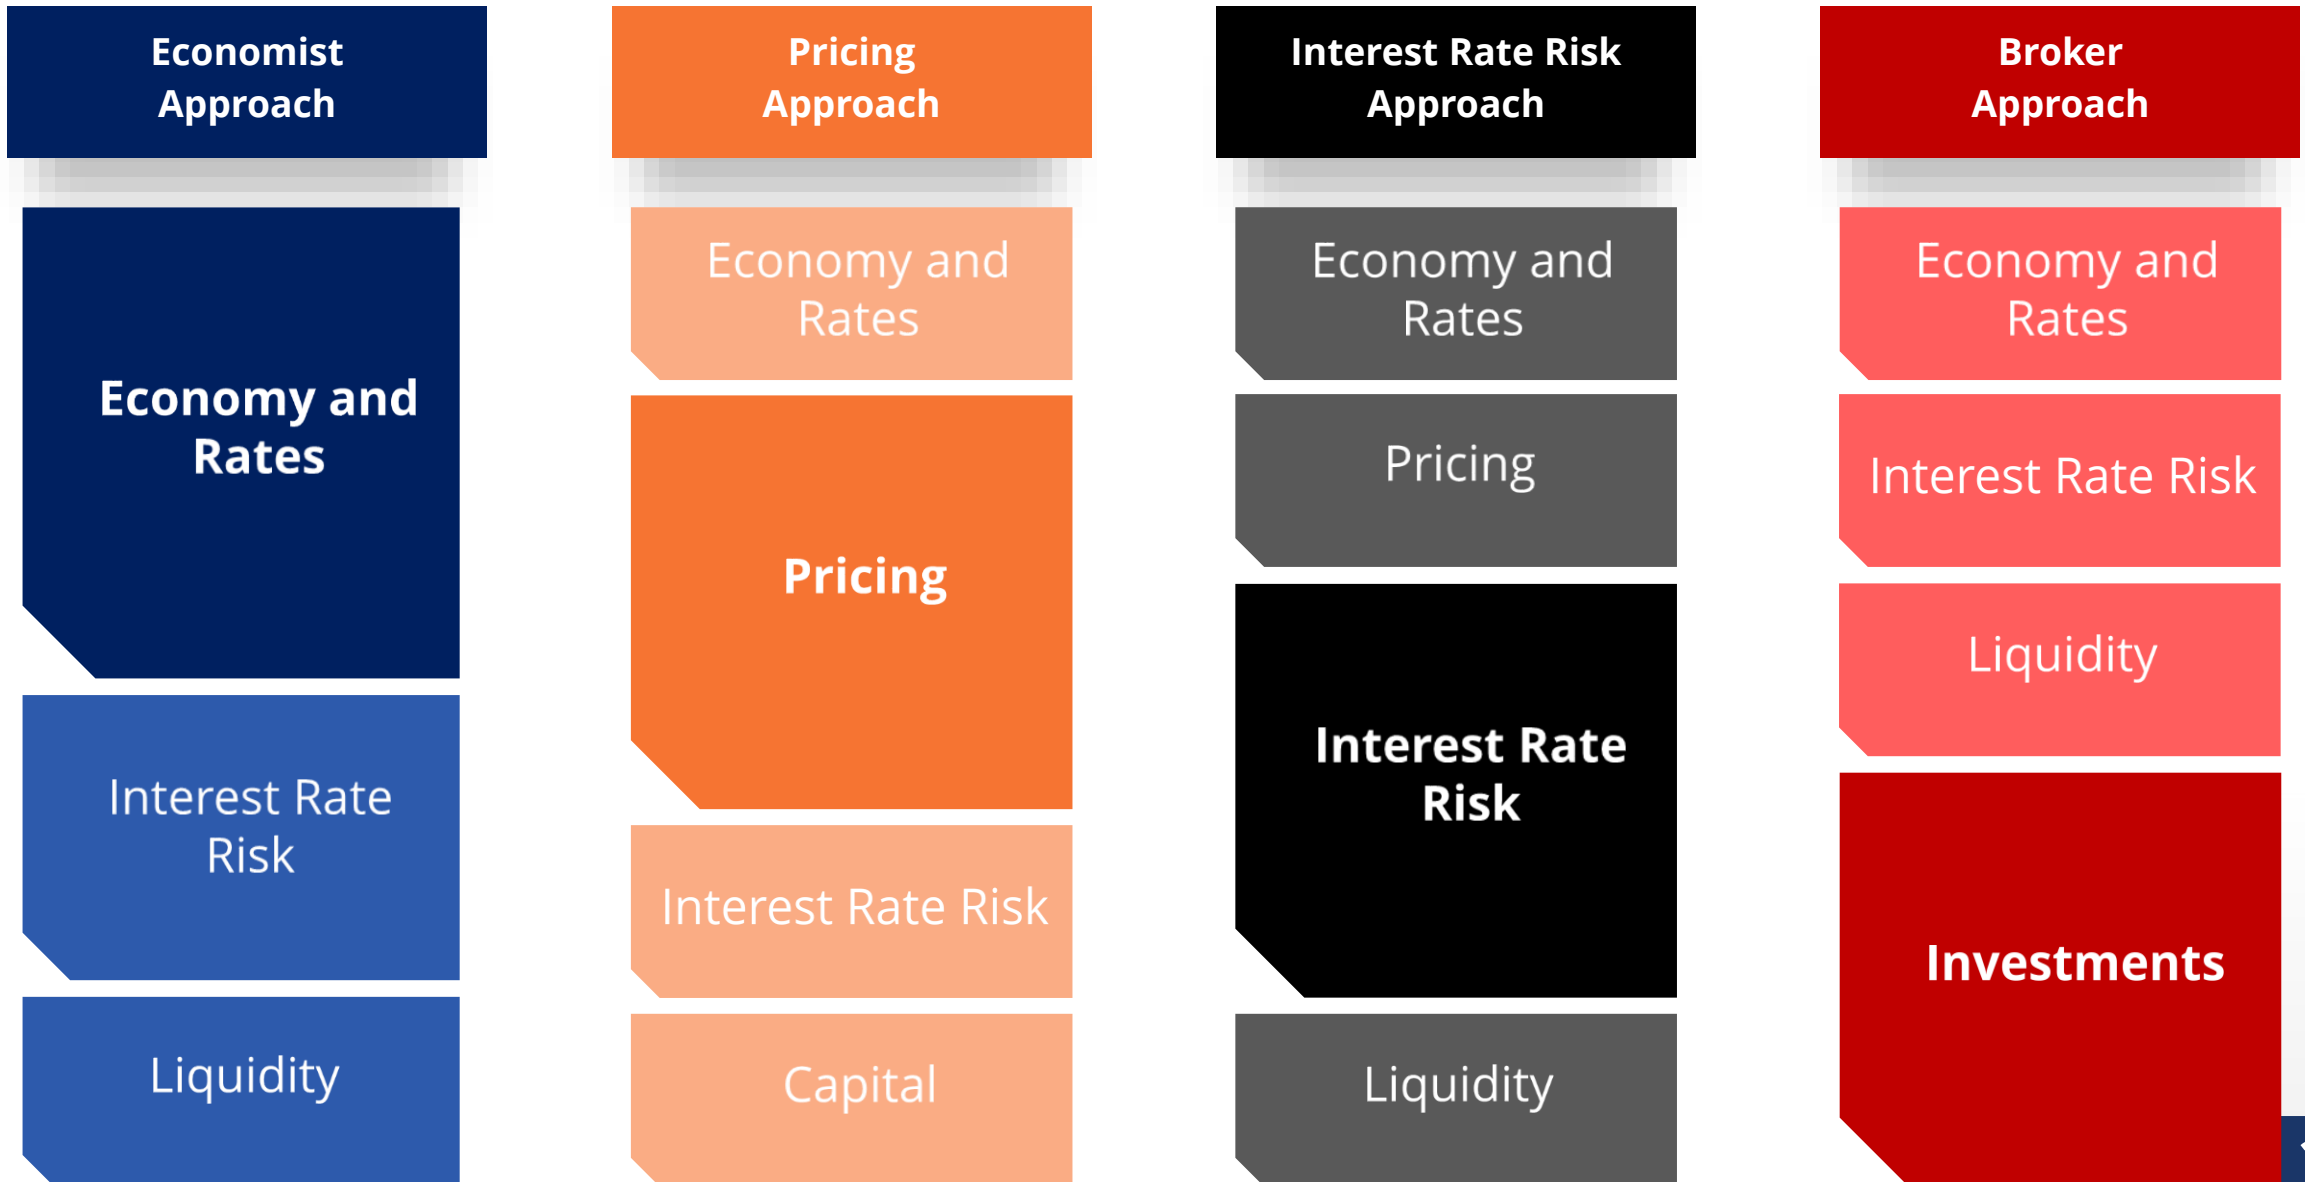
Economist Approach

Economy and Rates

Interest Rate Risk

Liquidity

Pricing Approach

Economy and Rates

Pricing

Interest Rate Risk

Capital

Interest Rate Risk Approach

Economy and Rates

Pricing

Interest Rate Risk

Liquidity

Broker Approach

Economy and Rates

Interest Rate Risk

Liquidity

Investments